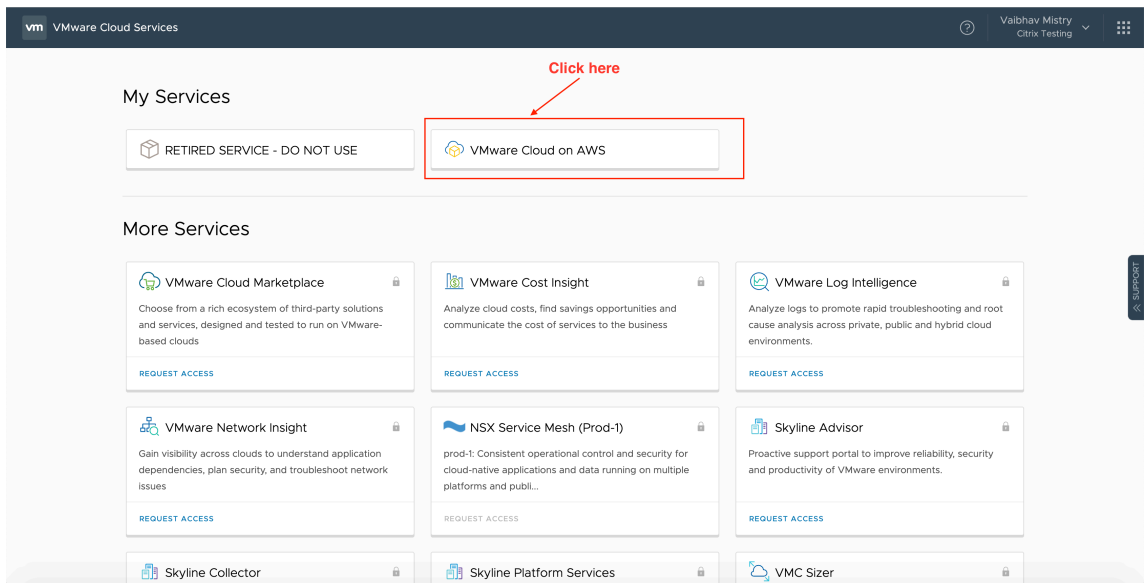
vm VMware Cloud Services

Vaibhav Mistry
Citrix Testing

Click here

My Services

RETIRED SERVICE - DO NOT USE

VMware Cloud on AWS

More Services

VMware Cloud Marketplace

Choose from a rich ecosystem of third-party solutions and services, designed and tested to run on VMware-based clouds

REQUEST ACCESS

VMware Cost Insight

Analyze cloud costs, find savings opportunities and communicate the cost of services to the business

REQUEST ACCESS

VMware Log Intelligence

Analyze logs to promote rapid troubleshooting and root cause analysis across private, public and hybrid cloud environments.

REQUEST ACCESS

VMware Network Insight

Gain visibility across clouds to understand application dependencies, plan security, and troubleshoot network issues

REQUEST ACCESS

NSX Service Mesh (Prod-1)

prod-1: Consistent operational control and security for cloud-native applications and data running on multiple platforms and publi...

REQUEST ACCESS

Skyline Advisor

Proactive support portal to improve reliability, security and productivity of VMware environments.

REQUEST ACCESS

Skyline Collector

Skyline Platform Services

VMC Sizer

SUPPORT